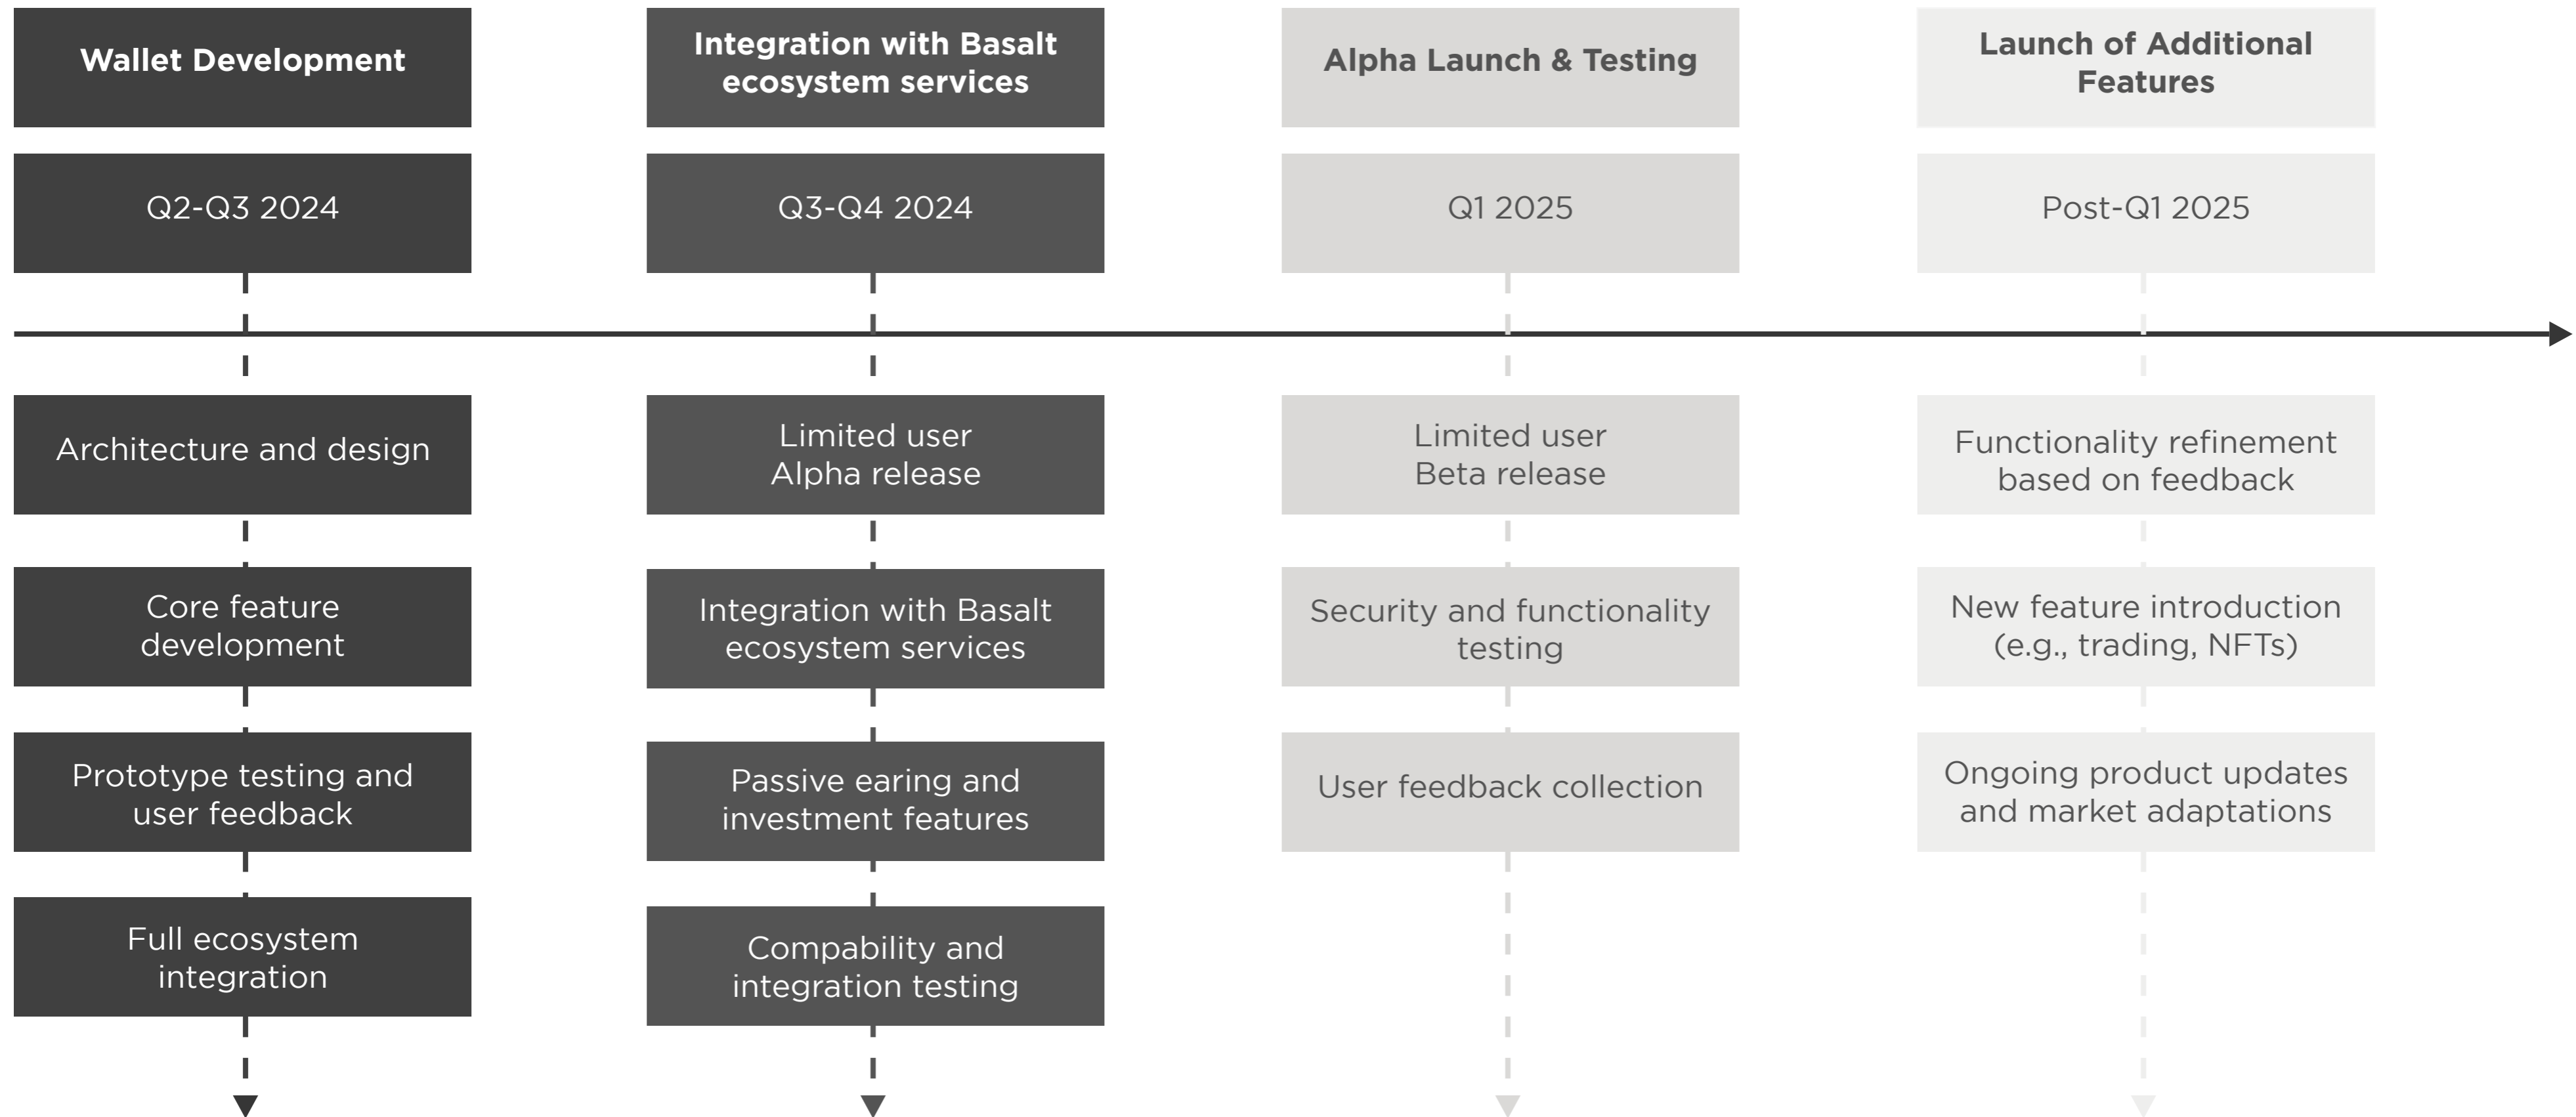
Wallet Development

Q2-Q3 2024

Architecture and design

Core feature development

Prototype testing and user feedback

Full ecosystem integration

Integration with Basalt ecosystem services

Q3-Q4 2024

Limited user Alpha release

Integration with Basalt ecosystem services

Passive earing and investment features

Compability and integration testing

Alpha Launch & Testing

Q1 2025

Limited user Beta release

Security and functionality testing

User feedback collection

Launch of Additional Features

Post-Q1 2025

Functionality refinement based on feedback

New feature introduction (e.g., trading, NFTs)

Ongoing product updates and market adaptations